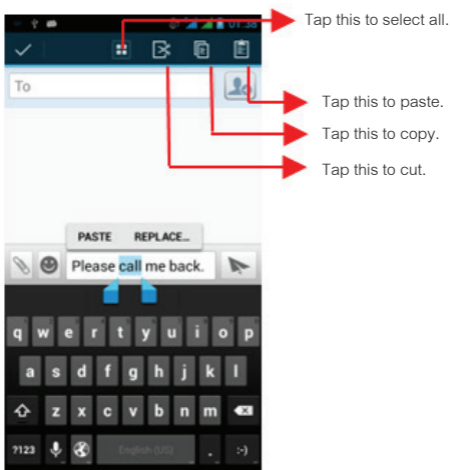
Tap this to select all.

To

Tap this to paste.

Tap this to copy.

Tap this to cut.

PASTE REPLACE...

Please call me back.

q w e r t y u i o p

a s d f g h j k l

z x c v b n m

?123 English (US) . :-)